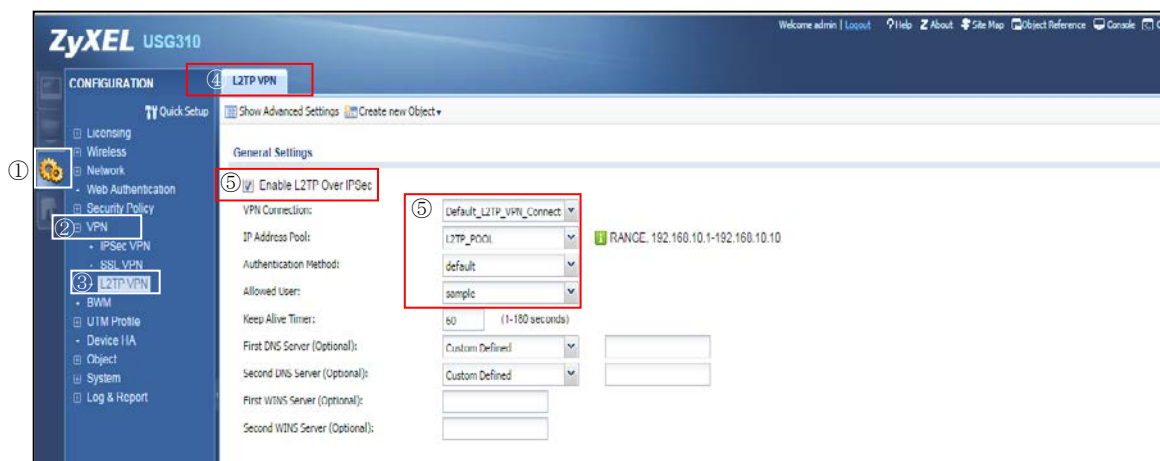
ZyXEL USG310

Welcome admin | Logout ? Help Z About Site Map Object Reference Console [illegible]

CONFIGURATION

④ L2TP VPN

Quick Setup

Licensing
① Wireless
Network
Web Authentication
Security Policy
② VPN
IPSec VPN
SSL VPN
③ L2TP VPN
BWM
UTM Profile
Device HA
Object
System
Log & Report

Show Advanced Settings Create new Object

General Settings

⑤ Enable L2TP Over IPSec

| | |
|---|---|
| VPN Connection: | ⑤ Default_L2TP_VPN_Connect |
| IP Address Pool: | L2TP_POOL RANGE, 192.168.10.1-192.168.10.10 |
| Authentication Method: | default |
| Allowed User: | sample |
| Keep Alive Timer: | 60 (1-180 seconds) |
| First DNS Server (Optional): | Custom Defined |
| Second DNS Server (Optional): | Custom Defined |
| First WINS Server (Optional): | |
| Second WINS Server (Optional): | |